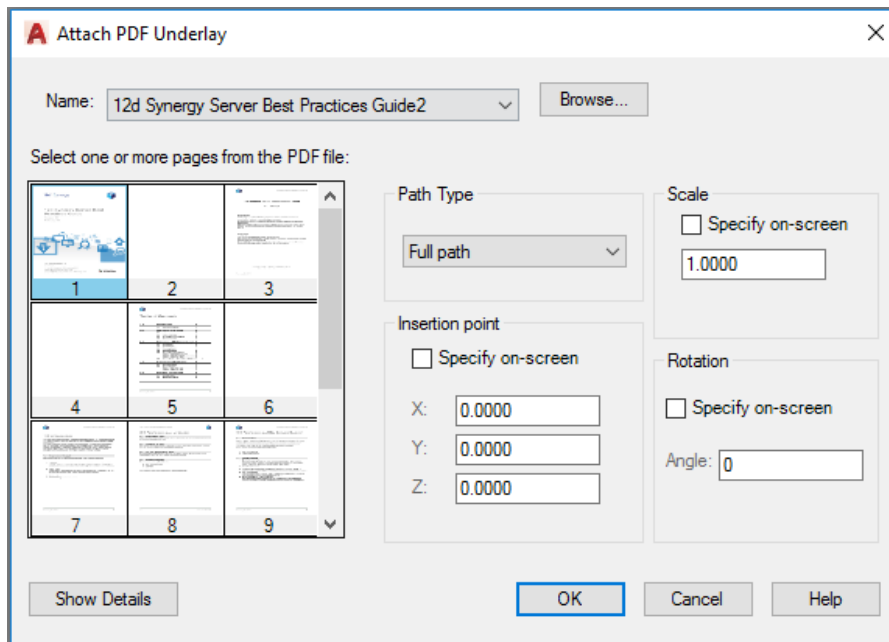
Attach PDF Underlay

Name: 12d Synergy Server Best Practices Guide2

Browse...

Select one or more pages from the PDF file:

1 2 3
4 5 6
7 8 9

Path Type
Full path

Insertion point
Specify on-screen
X: 0.0000
Y: 0.0000
Z: 0.0000

Scale
Specify on-screen
1.0000

Rotation
Specify on-screen
Angle: 0

Show Details

OK Cancel Help